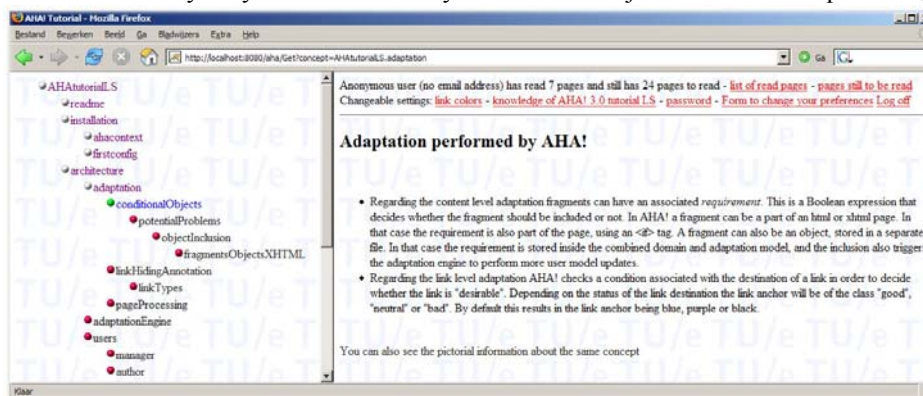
AHA! Tutorial - Mozilla Firefox

Bestand Bewerken Beeld Ga Bladwijzers Extra Help

http://localhost:8080/aha/Get?concept=AHAtutorialLS.adaptation

AHAtutorialLS
readme
installation
ahacontext
firstconfig
architecture
adaptation
conditionalObjects
potentialProblems
objectInclusion
fragmentsObjectsXHTML
linkHidingAnnotation
linkTypes
pageProcessing
adaptationEngine
users
manager
author

Anonymous user (no email address) has read 7 pages and still has 24 pages to read - list of read pages - pages still to be read
Changeable settings: link colors - knowledge of AHA! 3.0 tutorial LS - password - Form to change your preferences Log off

Adaptation performed by AHA!

• Regarding the content level adaptation fragments can have an associated *requirement*. This is a Boolean expression that decides whether the fragment should be included or not. In AHA! a fragment can be a part of an html or xhtml page. In that case the requirement is also part of the page, using an <if> tag. A fragment can also be an object, stored in a separate file. In that case the requirement is stored inside the combined domain and adaptation model, and the inclusion also triggers the adaptation engine to perform more user model updates.
• Regarding the link level adaptation AHA! checks a condition associated with the destination of a link in order to decide whether the link is "desirable". Depending on the status of the link destination the link anchor will be of the class "good", "neutral" or "bad". By default this results in the link anchor being blue, purple or black.

You can also see the pictorial information about the same concept

Klaar